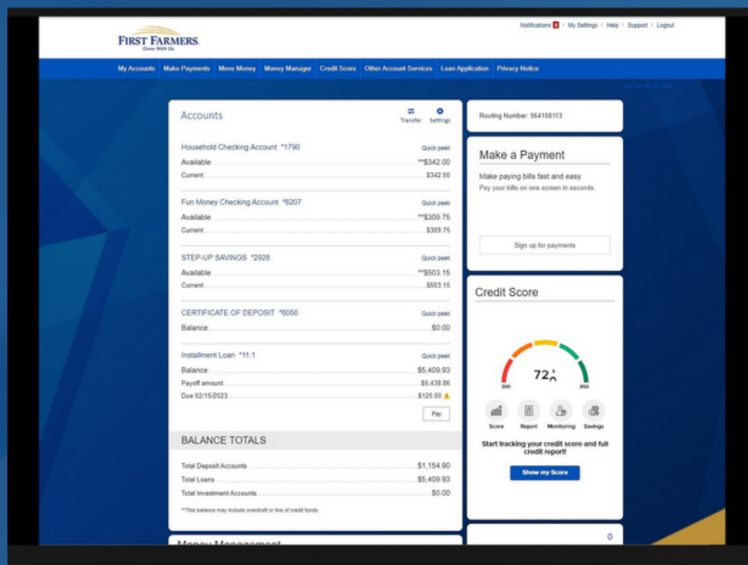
FIRST FARMERS
Grow With Us.

Notifications 1 | My Settings | Help | Support | Logout

My Accounts | Make Payments | Move Money | Money Manager | Credit Score | Other Account Services | Loan Application | Privacy Notice

Accounts
Transfer | Settings

Household Checking Account *1790
Quick peek
Available **$342.00
Current $342.00

Fun Money Checking Account *6207
Quick peek
Available **$309.75
Current $309.75

STEP-UP SAVINGS *2928
Quick peek
Available **$503.15
Current $503.15

CERTIFICATE OF DEPOSIT *6050
Quick peek
Balance $0.00

Installment Loan *11:1
Quick peek
Balance $5,409.93
Payoff amount $5,438.86
Due 02/15/2023 $125.00

Pay

BALANCE TOTALS

Total Deposit Accounts $1,154.90
Total Loans $5,409.93
Total Investment Accounts $0.00

**This balance may include overdraft or line of credit funds.

Money Management

Routing Number: 064108113

Make a Payment
Make paying bills fast and easy
Pay your bills on one screen in seconds.

Sign up for payments

Credit Score
72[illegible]
300 850
Score | Report | Monitoring | Savings
Start tracking your credit score and full credit report!
Show my Score

0